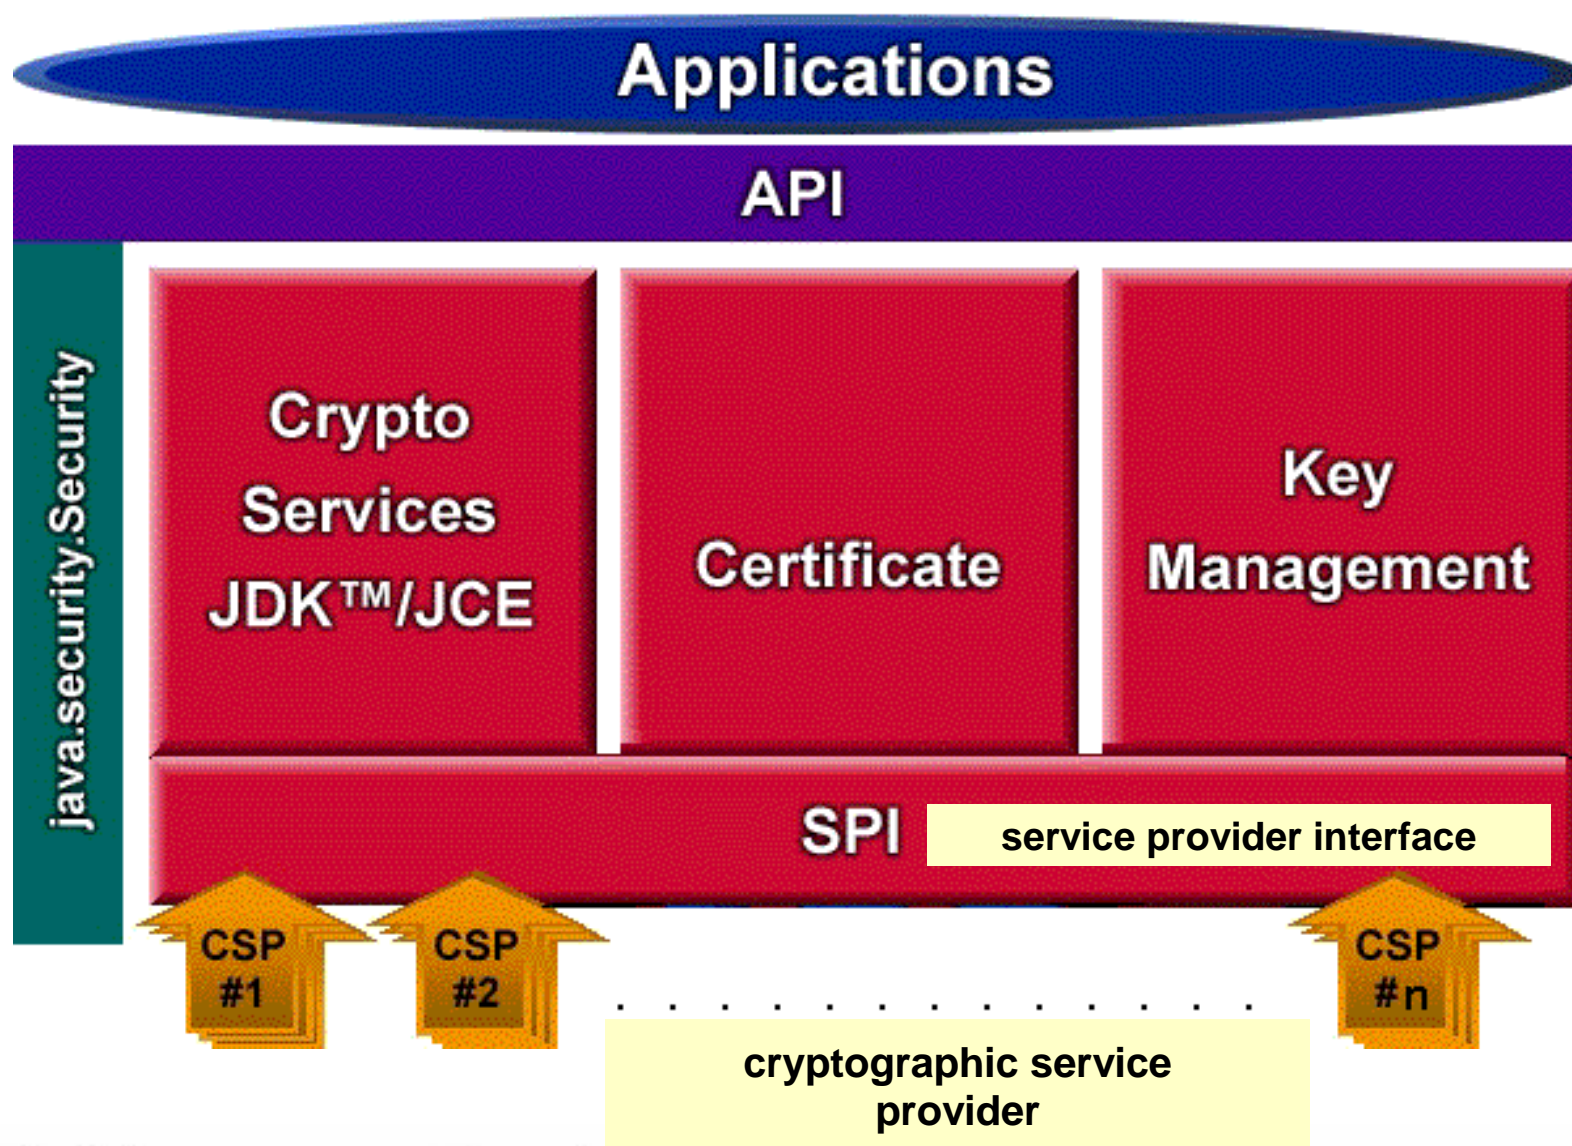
Applications

API

java.security.Security

Crypto Services JDK™/JCE

Certificate

Key Management

SPI

service provider interface

CSP #1

CSP #2

. . . . . . . . . . . . .

CSP #n

cryptographic service provider